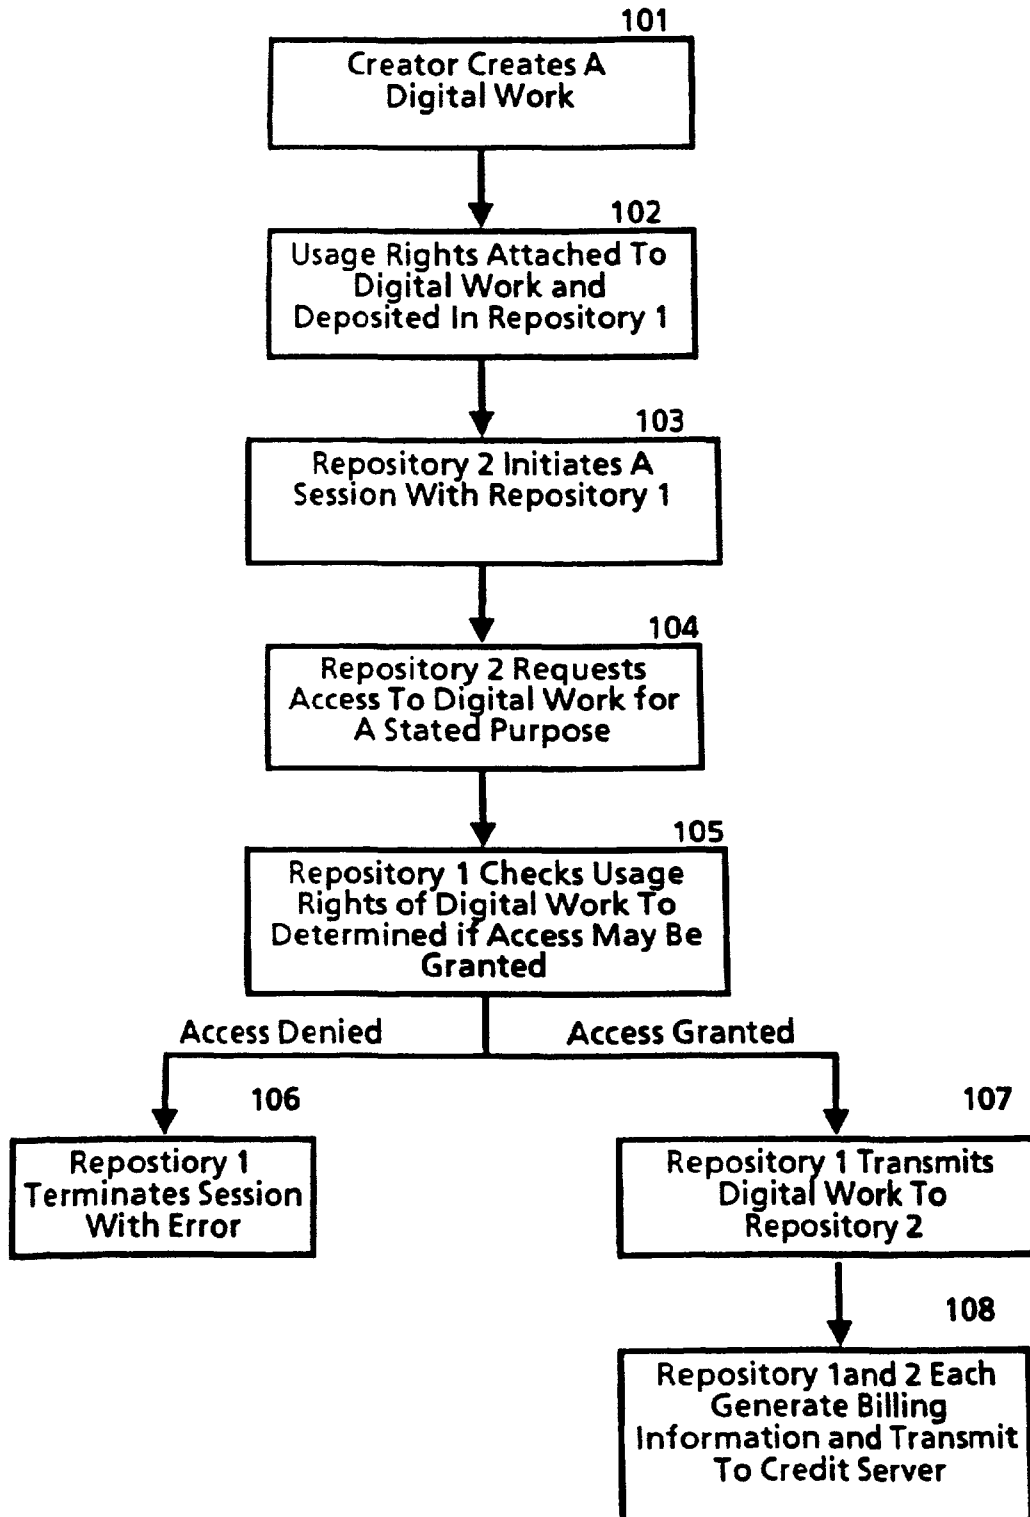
101
Creator Creates A Digital Work

102
Usage Rights Attached To Digital Work and Deposited In Repository 1

103
Repository 2 Initiates A Session With Repository 1

104
Repository 2 Requests Access To Digital Work for A Stated Purpose

105
Repository 1 Checks Usage Rights of Digital Work To Determined if Access May Be Granted

Access Denied

Access Granted

106
Repostiory 1 Terminates Session With Error

107
Repository 1 Transmits Digital Work To Repository 2

108
Repository 1and 2 Each Generate Billing Information and Transmit To Credit Server